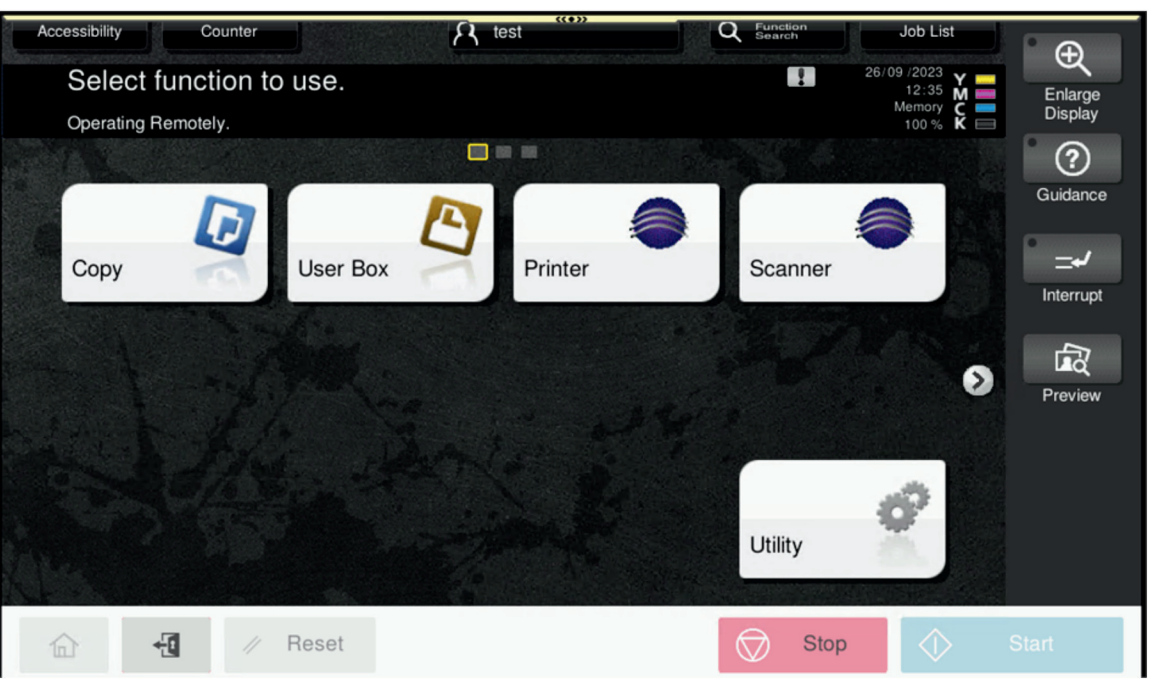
Accessibility Counter test Function Search Job List

Select function to use.

Operating Remotely.

26/09 /2023
12:35
Memory
100 %

Y
M
C
K

Enlarge Display

Guidance

Interrupt

Preview

Copy

User Box

Printer

Scanner

Utility

Reset

Stop

Start